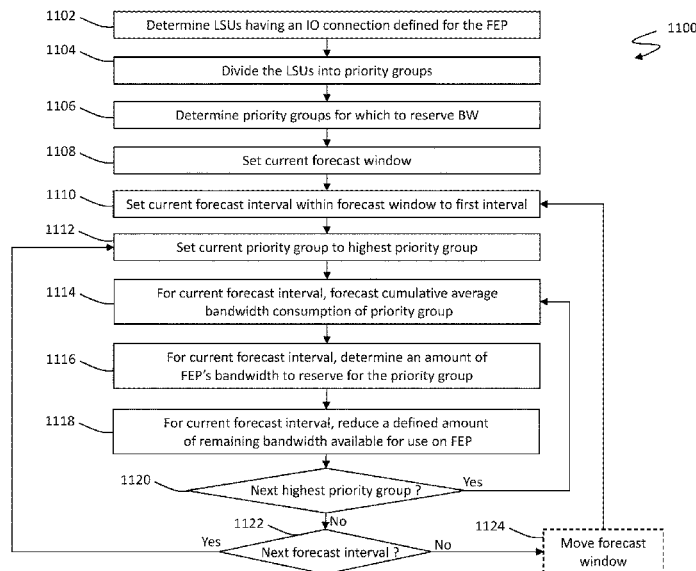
1100

1102 Determine LSUs having an IO connection defined for the FEP

1104 Divide the LSUs into priority groups

1106 Determine priority groups for which to reserve BW

1108 Set current forecast window

1110 Set current forecast interval within forecast window to first interval

1112 Set current priority group to highest priority group

1114 For current forecast interval, forecast cumulative average bandwidth consumption of priority group

1116 For current forecast interval, determine an amount of FEP's bandwidth to reserve for the priority group

1118 For current forecast interval, reduce a defined amount of remaining bandwidth available for use on FEP

1120 Next highest priority group ?

Yes

No

1122

Yes

Next forecast interval ?

No

1124

Move forecast window